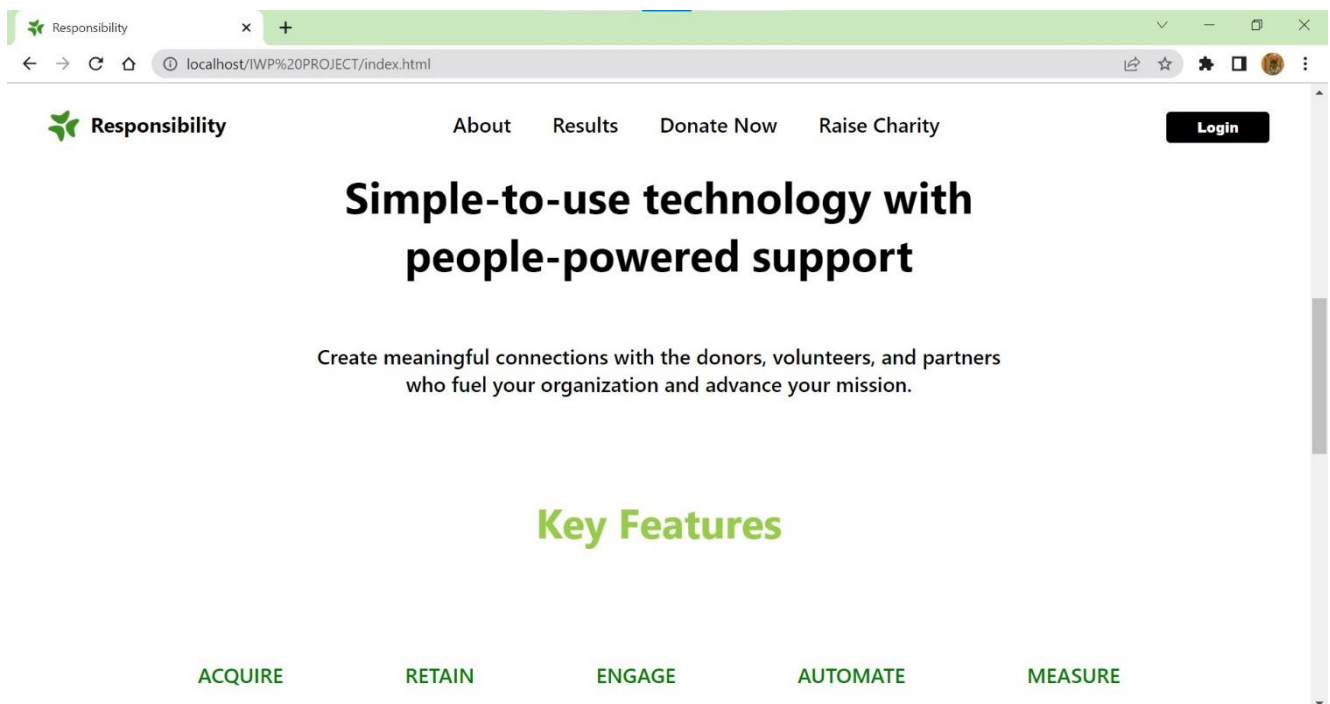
Responsibility ×

localhost/IWP%20PROJECT/index.html

Responsibility

About Results Donate Now Raise Charity

Login

Simple-to-use technology with people-powered support

Create meaningful connections with the donors, volunteers, and partners who fuel your organization and advance your mission.

Key Features

ACQUIRE RETAIN ENGAGE AUTOMATE MEASURE